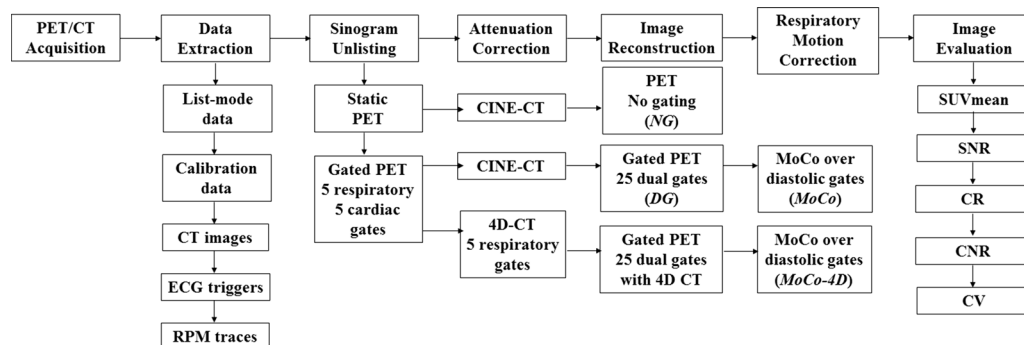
PET/CT Acquisition

Data Extraction

List-mode data

Calibration data

CT images

ECG triggers

RPM traces

Sinogram Unlisting

Static PET

Gated PET 5 respiratory 5 cardiac gates

Attenuation Correction

CINE-CT

CINE-CT

4D-CT 5 respiratory gates

Image Reconstruction

PET No gating (*NG*)

Gated PET 25 dual gates (*DG*)

Gated PET 25 dual gates with 4D CT

Respiratory Motion Correction

MoCo over diastolic gates (*MoCo*)

MoCo over diastolic gates (*MoCo-4D*)

Image Evaluation

SUVmean

SNR

CR

CNR

CV